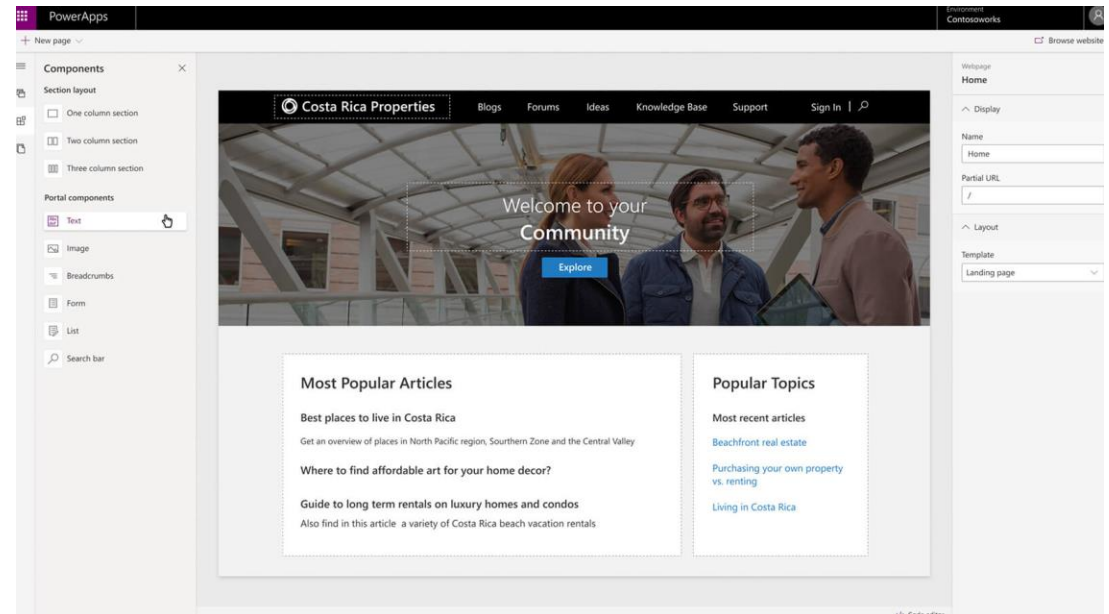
PowerApps

Environment
Contosoworks

+ New page

Browse website

Components

Section layout

One column section

Two column section

Three column section

Portal components

Text

Image

Breadcrumbs

Form

List

Search bar

Costa Rica Properties

Blogs

Forums

Ideas

Knowledge Base

Support

Sign In |

Welcome to your
Community

Explore

Most Popular Articles

Best places to live in Costa Rica

Get an overview of places in North Pacific region, Southern Zone and the Central Valley

Where to find affordable art for your home decor?

Guide to long term rentals on luxury homes and condos

Also find in this article a variety of Costa Rica beach vacation rentals

Popular Topics

Most recent articles

Beachfront real estate

Purchasing your own property vs. renting

Living in Costa Rica

Webpage
Home

Display

Name
Home

Partial URL
/

Layout

Template
Landing page

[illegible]